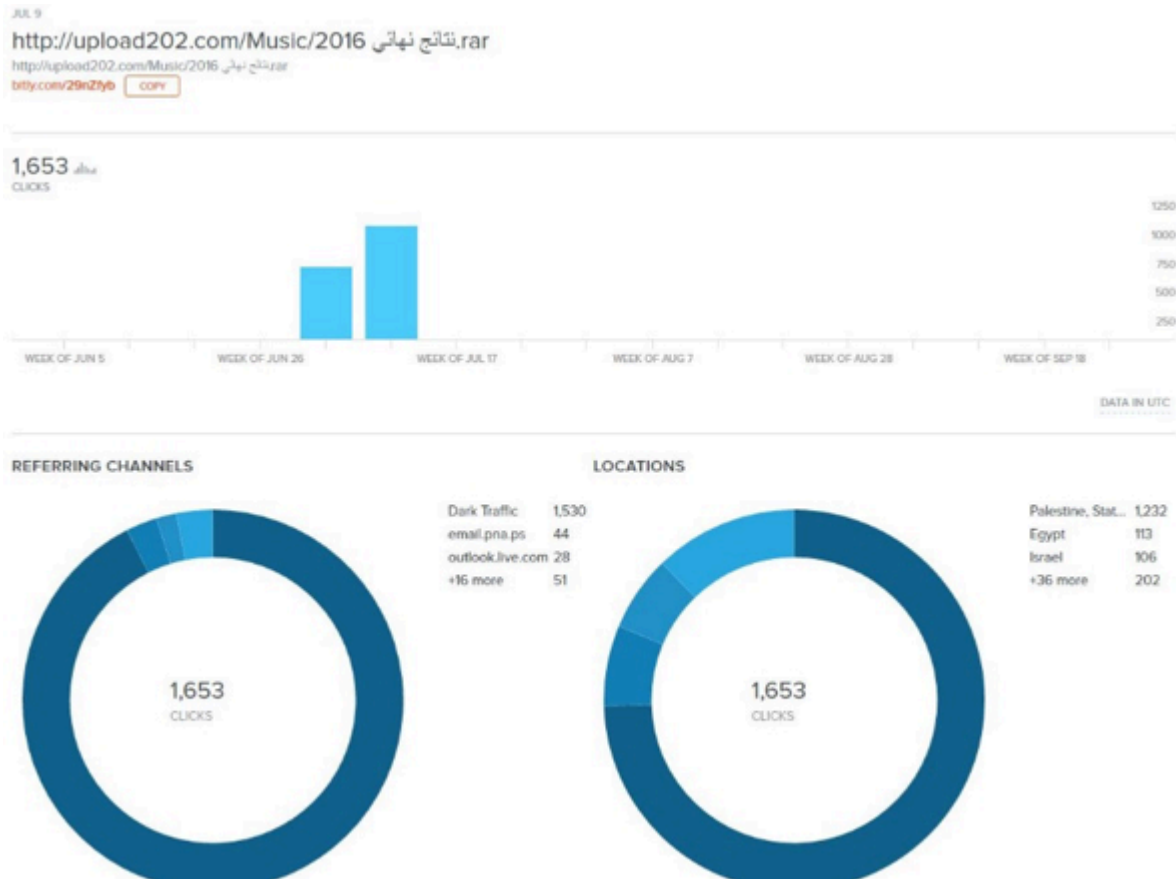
JUL 9

http://upload202.com/Music/2016 نتائج نهائي.rar

http://upload202.com/Music/2016 نتائج نهائي.rar

bitly.com/29nZfyb COPY

1,653

CLICKS

1250
1000
750
500
250

WEEK OF JUN 5 WEEK OF JUN 26 WEEK OF JUL 17 WEEK OF AUG 7 WEEK OF AUG 28 WEEK OF SEP 18

DATA IN UTC

REFERRING CHANNELS

| | |
|---|---|
| Dark Traffic | 1,530 |
| email.pna.ps | 44 |
| outlook.live.com | 28 |
| +16 more | 51 |

1,653
CLICKS

LOCATIONS

| | |
|---|---|
| Palestine, Stat... | 1,232 |
| Egypt | 113 |
| Israel | 106 |
| +36 more | 202 |

1,653
CLICKS